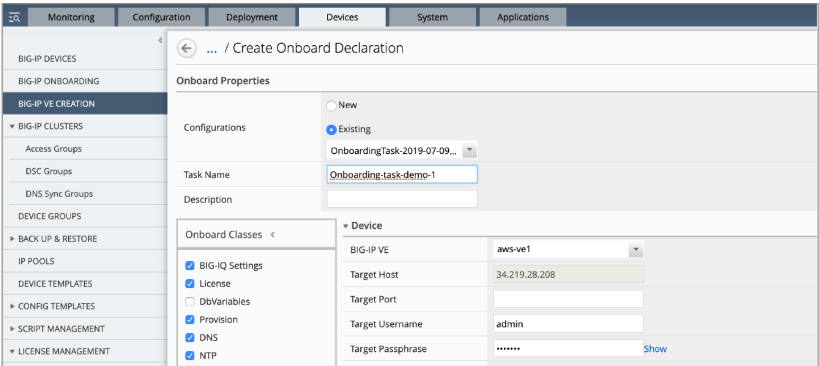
Monitoring Configuration Deployment Devices System Applications

BIG-IP DEVICES
BIG-IP ONBOARDING
BIG-IP VE CREATION
▾ BIG-IP CLUSTERS
Access Groups
DSC Groups
DNS Sync Groups
DEVICE GROUPS
▸ BACK UP & RESTORE
IP POOLS
DEVICE TEMPLATES
▸ CONFIG TEMPLATES
▸ SCRIPT MANAGEMENT
▾ LICENSE MANAGEMENT

... / Create Onboard Declaration

Onboard Properties

Configurations
New
Existing
OnboardingTask-2019-07-09...

Task Name
Onboarding-task-demo-1

Description

Onboard Classes

BIG-IQ Settings
License
DbVariables
Provision
DNS
NTP

▾ Device

| BIG-IP VE | aws-ve1 |
|---|---|
| Target Host | 34.219.28.208 |
| Target Port | |
| Target Username | admin |
| Target Passphrase | ••••••• Show |